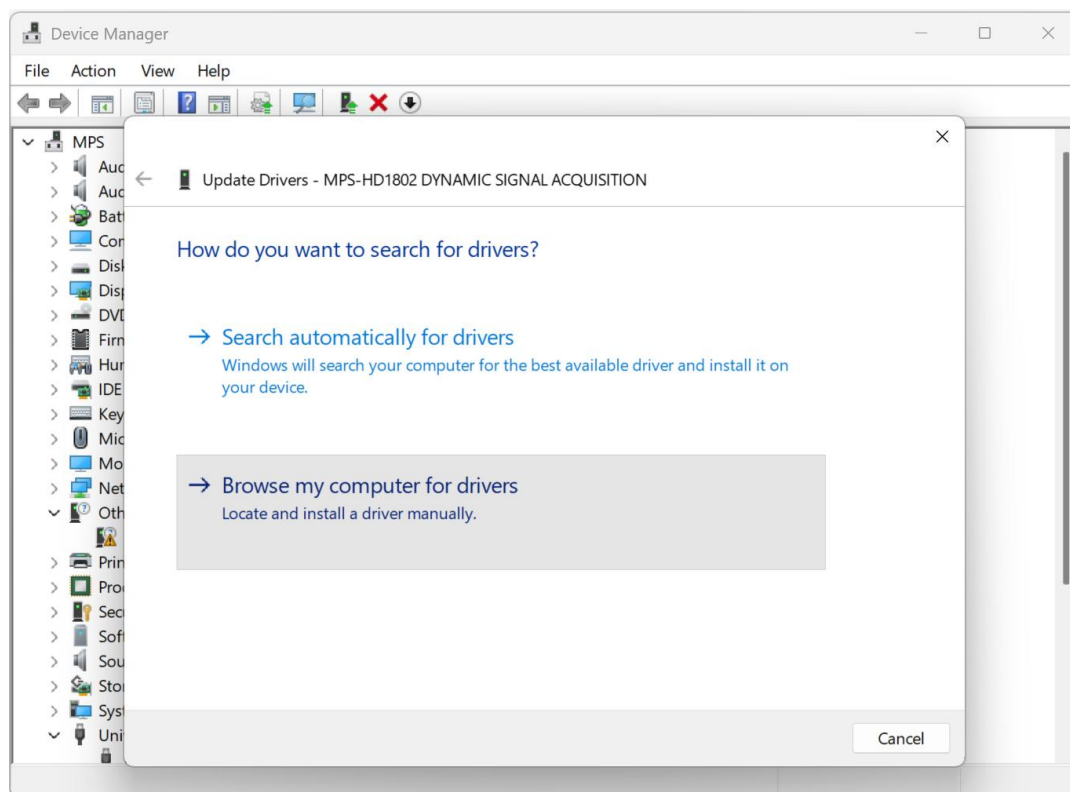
Device Manager

File Action View Help

MPS
Auc
Auc
Batt
Con
Disk
Disp
DVD
Firn
Hun
IDE
Key
Mic
Mo
Net
Oth
Prin
Pro
Sec
Soft
Sou
Stor
Syst
Uni

Update Drivers - MPS-HD1802 DYNAMIC SIGNAL ACQUISITION

How do you want to search for drivers?

→ Search automatically for drivers
Windows will search your computer for the best available driver and install it on your device.

→ Browse my computer for drivers
Locate and install a driver manually.

Cancel